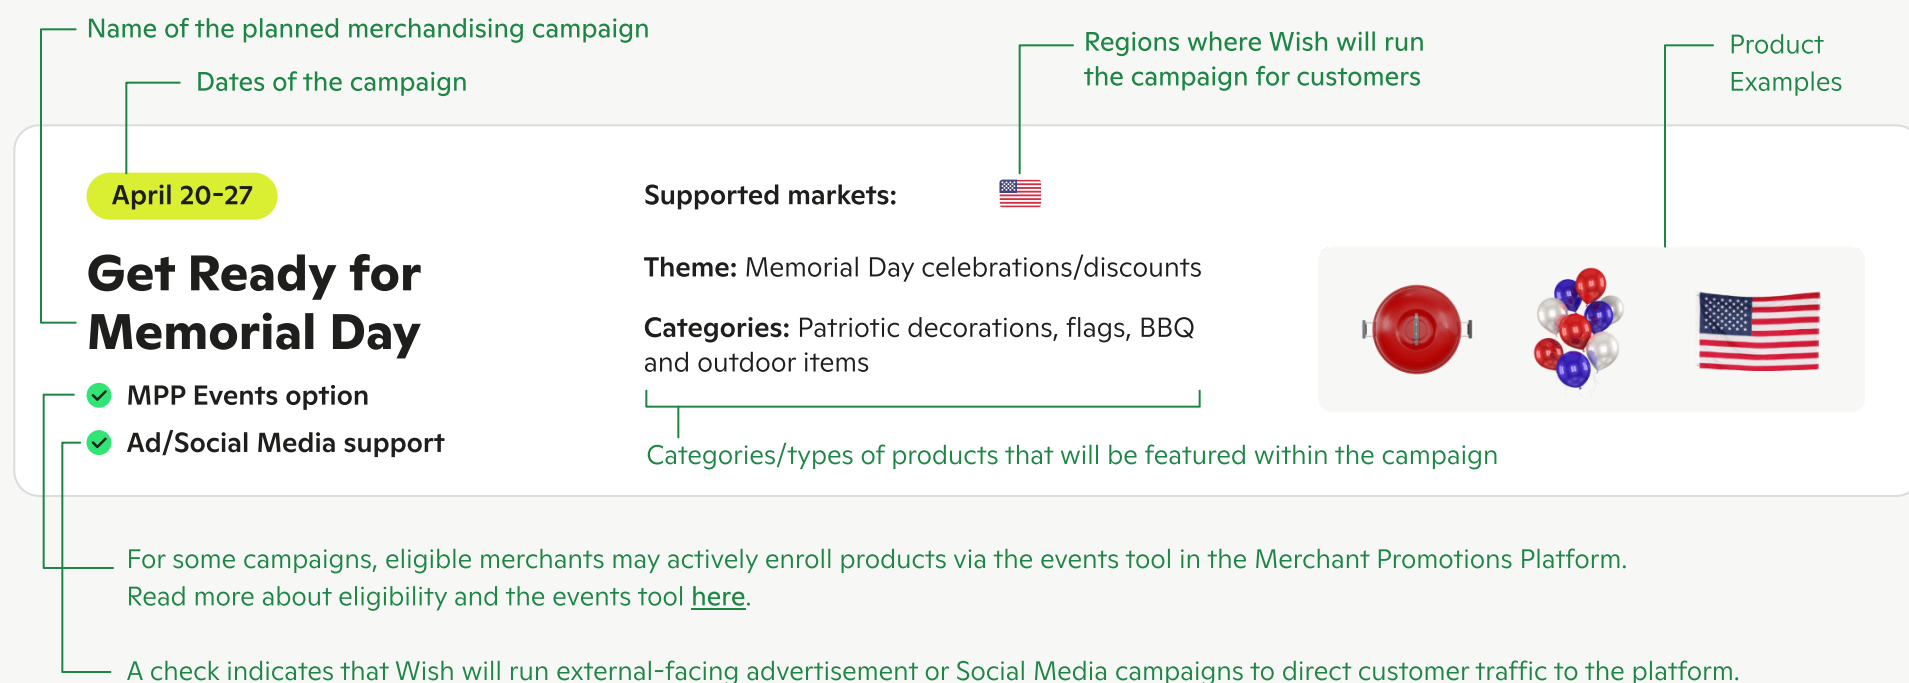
Name of the planned merchandising campaign

Dates of the campaign

Regions where Wish will run the campaign for customers

Product Examples

April 20-27

Get Ready for Memorial Day

MPP Events option

Ad/Social Media support

Supported markets:

Theme: Memorial Day celebrations/discounts

Categories: Patriotic decorations, flags, BBQ and outdoor items

Categories/types of products that will be featured within the campaign

For some campaigns, eligible merchants may actively enroll products via the events tool in the Merchant Promotions Platform. Read more about eligibility and the events tool here.

A check indicates that Wish will run external-facing advertisement or Social Media campaigns to direct customer traffic to the platform.